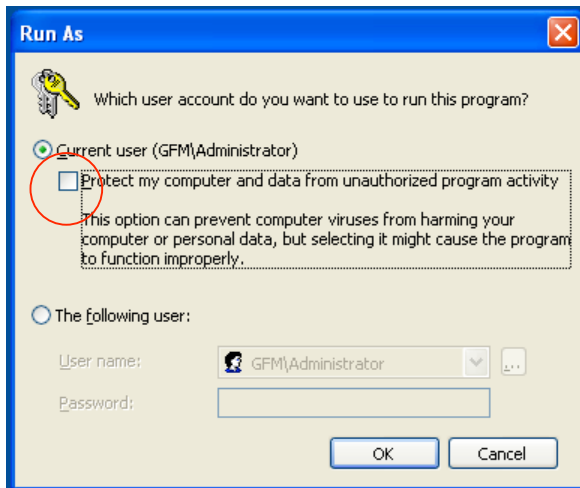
Run As

Which user account do you want to use to run this program?

Current user (GFM\Administrator)

Protect my computer and data from unauthorized program activity

This option can prevent computer viruses from harming your computer or personal data, but selecting it might cause the program to function improperly.

The following user:

User name: GFM\Administrator ...

Password:

OK Cancel